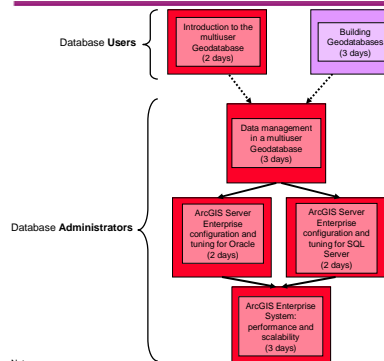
Database **Users**

Introduction to the multiuser Geodatabase (2 days)

Building Geodatabases (3 days)

Database **Administrators**

Data management in a multiuser Geodatabase (3 days)

ArcGIS Server Enterprise configuration and tuning for Oracle (2 days)

ArcGIS Server Enterprise configuration and tuning for SQL Server (2 days)

ArcGIS Enterprise System: performance and scalability (3 days)

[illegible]